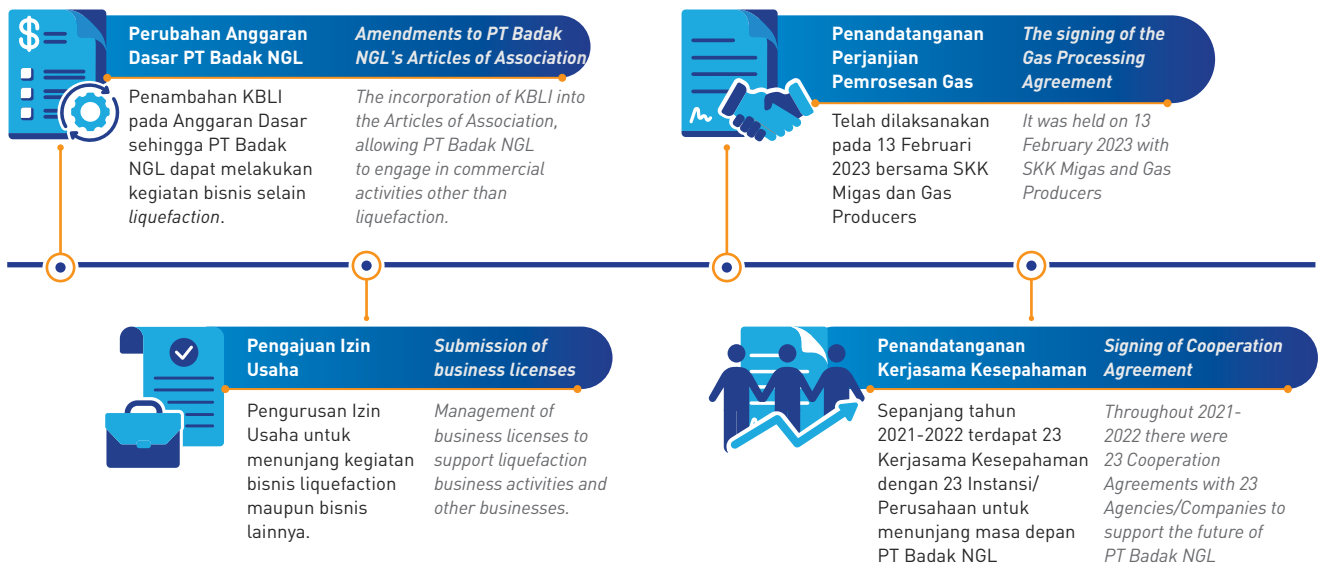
Perubahan Anggaran Dasar PT Badak NGL

Amendments to PT Badak NGL's Articles of Association

Penambahan KBLI pada Anggaran Dasar sehingga PT Badak NGL dapat melakukan kegiatan bisnis selain *liquefaction*.

The incorporation of KBLI into the Articles of Association, allowing PT Badak NGL to engage in commercial activities other than liquefaction.

Penandatanganan Perjanjian Pemrosesan Gas

The signing of the Gas Processing Agreement

Telah dilaksanakan pada 13 Februari 2023 bersama SKK Migas dan Gas Producers

It was held on 13 February 2023 with SKK Migas and Gas Producers

Pengajuan Izin Usaha

Submission of business licenses

Pengurusan Izin Usaha untuk menunjang kegiatan bisnis liquefaction maupun bisnis lainnya.

Management of business licenses to support liquefaction business activities and other businesses.

Penandatanganan Kerjasama Kesepahaman

Signing of Cooperation Agreement

Sepanjang tahun 2021-2022 terdapat 23 Kerjasama Kesepahaman dengan 23 Instansi/ Perusahaan untuk menunjang masa depan PT Badak NGL

Throughout 2021-2022 there were 23 Cooperation Agreements with 23 Agencies/Companies to support the future of PT Badak NGL